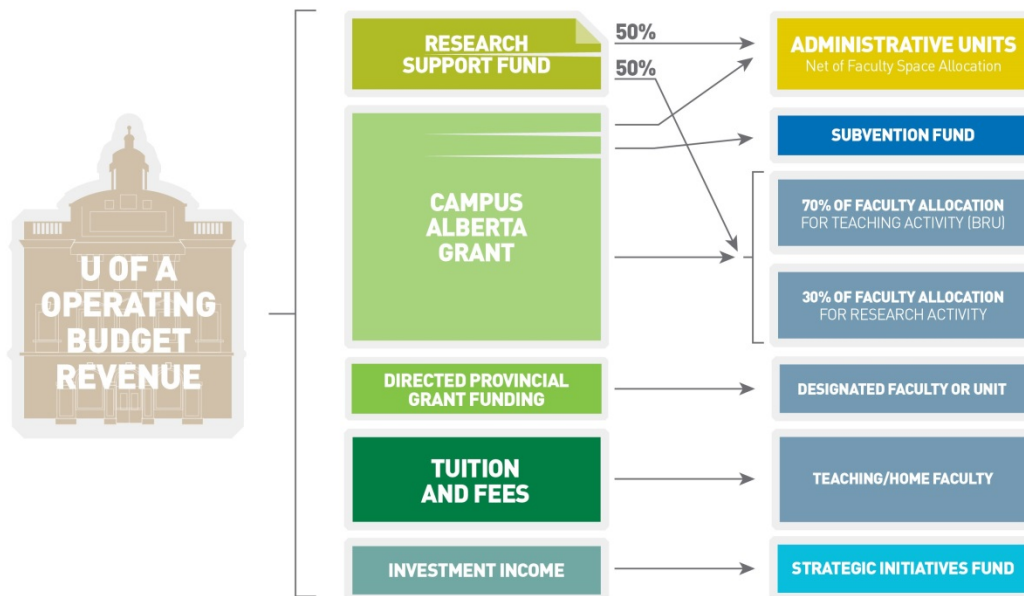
U OF A OPERATING BUDGET REVENUE

RESEARCH SUPPORT FUND

50%

50%

CAMPUS ALBERTA GRANT

DIRECTED PROVINCIAL GRANT FUNDING

TUITION AND FEES

INVESTMENT INCOME

ADMINISTRATIVE UNITS
Net of Faculty Space Allocation

SUBVENTION FUND

70% OF FACULTY ALLOCATION FOR TEACHING ACTIVITY (BRU)

30% OF FACULTY ALLOCATION FOR RESEARCH ACTIVITY

DESIGNATED FACULTY OR UNIT

TEACHING/HOME FACULTY

STRATEGIC INITIATIVES FUND